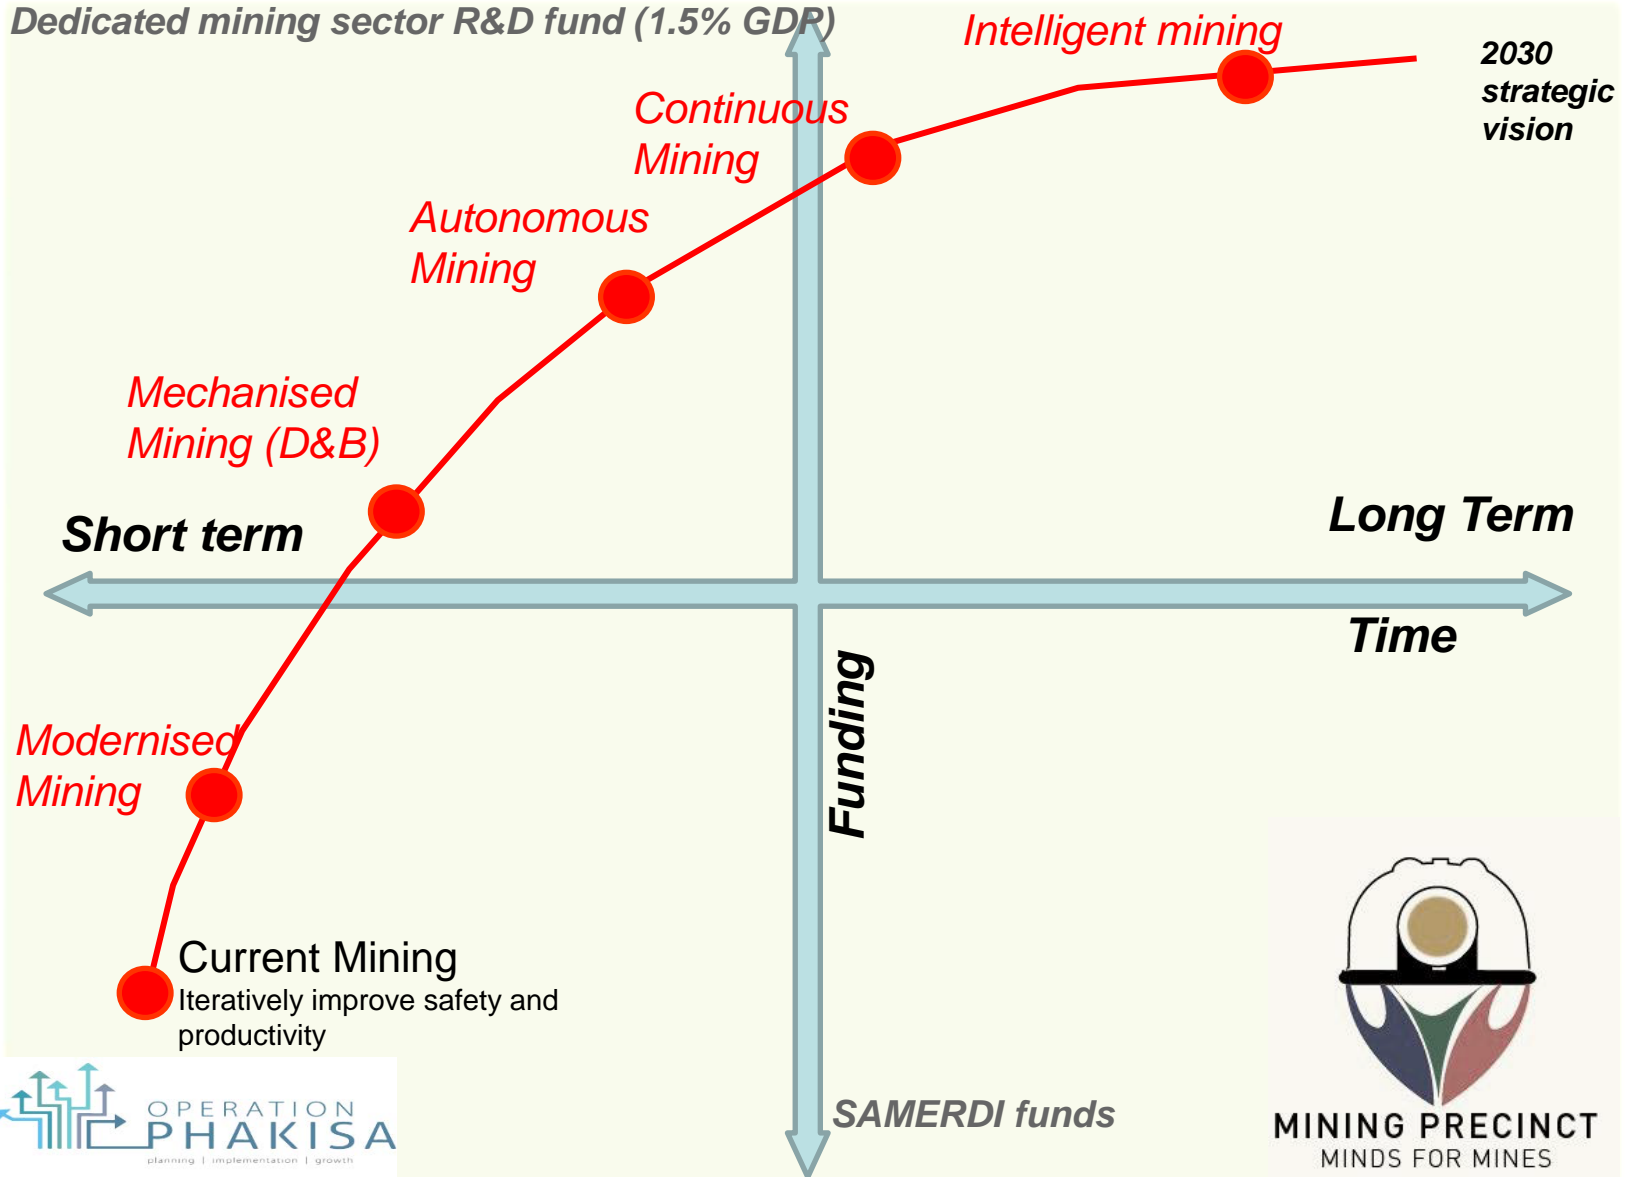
Dedicated mining sector R&D fund (1.5% GDP)

Intelligent mining

2030 strategic vision

Continuous Mining

Autonomous Mining

Mechanised Mining (D&B)

Short term

Long Term

Time

Funding

Modernised Mining

Current Mining
Iteratively improve safety and productivity

OPERATION PHAKISA
planning | implementation | growth

SAMERDI funds

MINING PRECINCT
MINDS FOR MINES